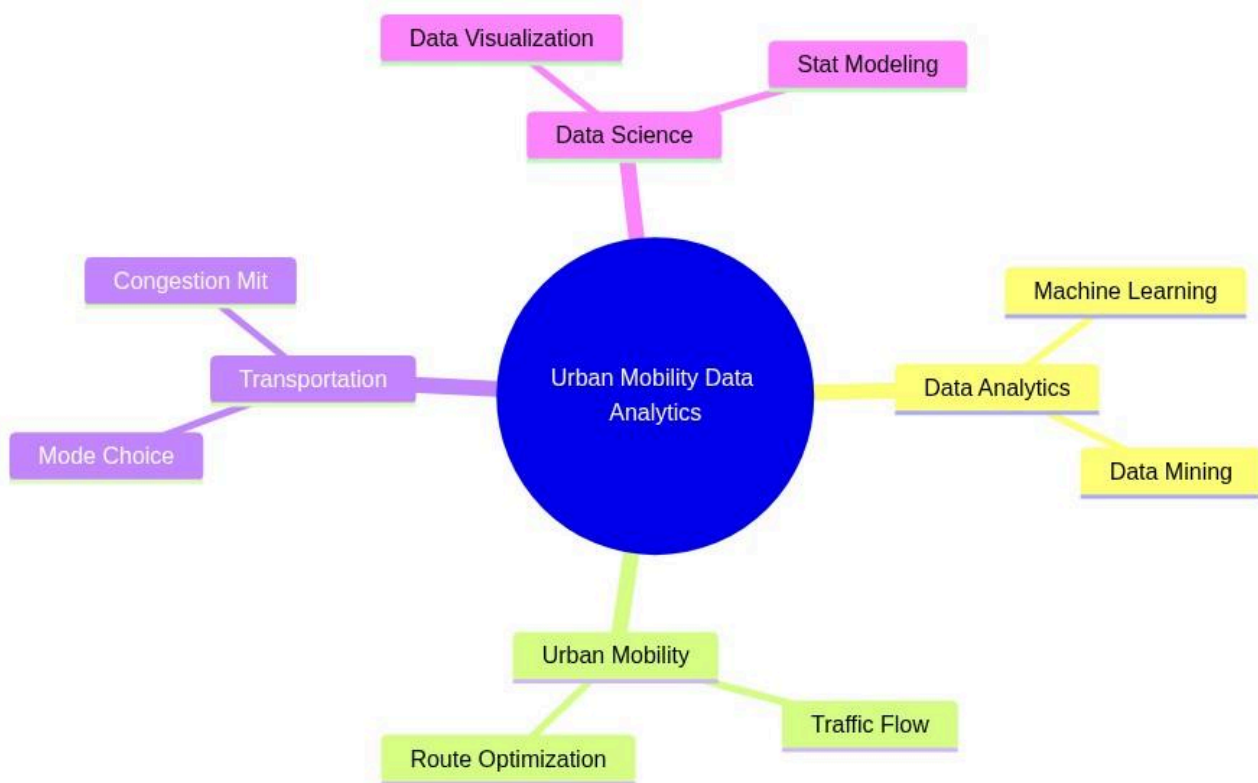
Urban Mobility Data Analytics

Data Science

Data Visualization

Stat Modeling

Data Analytics

Machine Learning

Data Mining

Urban Mobility

Traffic Flow

Route Optimization

Transportation

Congestion Mit

Mode Choice